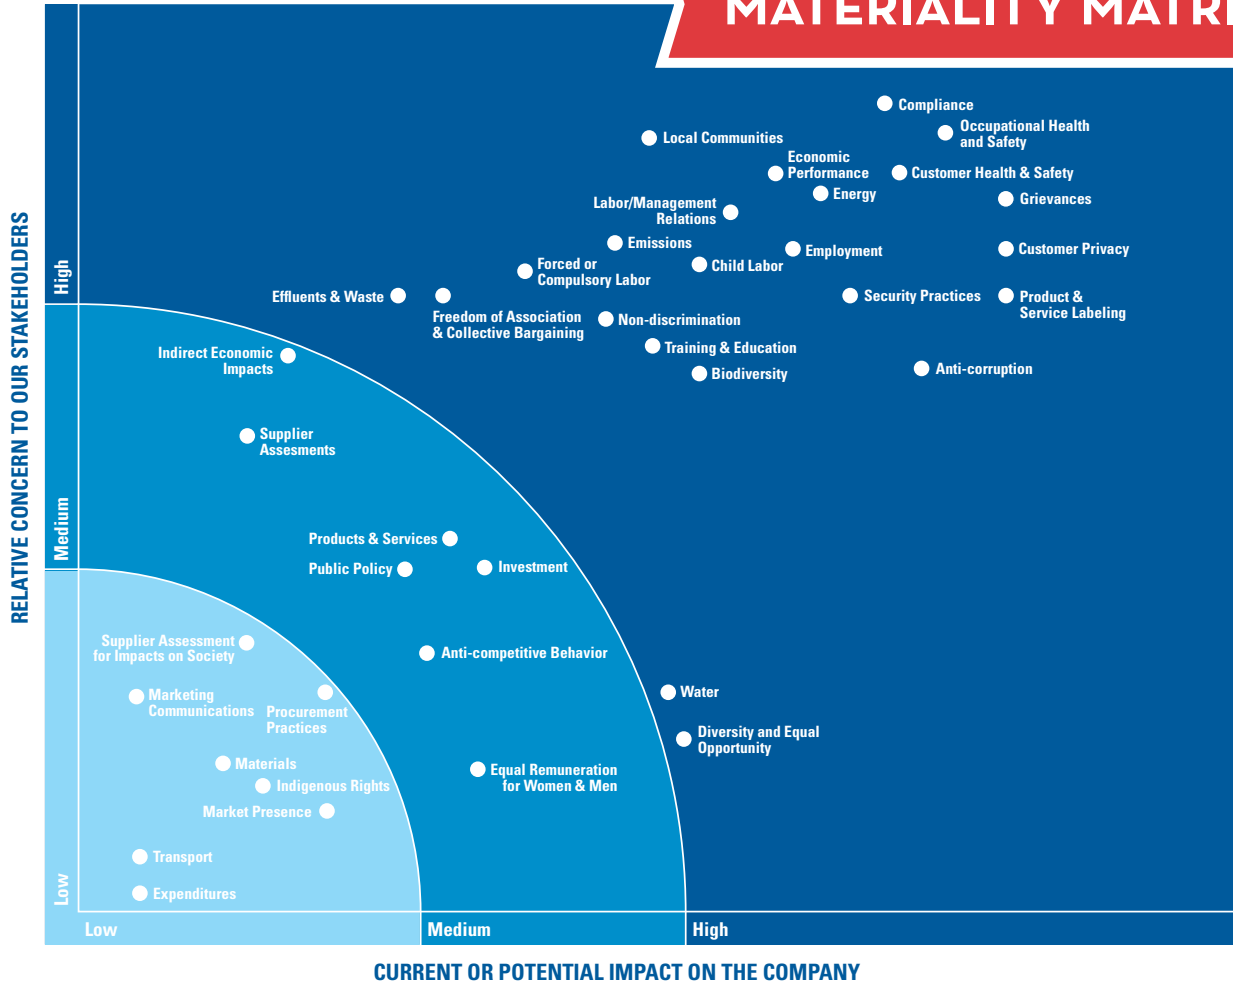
MATERIALITY MATR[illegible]

Compliance
Occupational Health and Safety
Local Communities
Economic Performance
Customer Health & Safety
Energy
Grievances
Labor/Management Relations
Emissions
Employment
Customer Privacy
Forced or Compulsory Labor
Child Labor
Effluents & Waste
Security Practices
Product & Service Labeling
Freedom of Association & Collective Bargaining
Non-discrimination
Training & Education
Biodiversity
Anti-corruption
Indirect Economic Impacts
Supplier Assesments
Products & Services
Public Policy
Investment
Supplier Assessment for Impacts on Society
Anti-competitive Behavior
Marketing Communications
Procurement Practices
Water
Diversity and Equal Opportunity
Materials
Indigenous Rights
Equal Remuneration for Women & Men
Market Presence
Transport
Expenditures

High
Medium
Low
RELATIVE CONCERN TO OUR STAKEHOLDERS

Low
Medium
High
CURRENT OR POTENTIAL IMPACT ON THE COMPANY